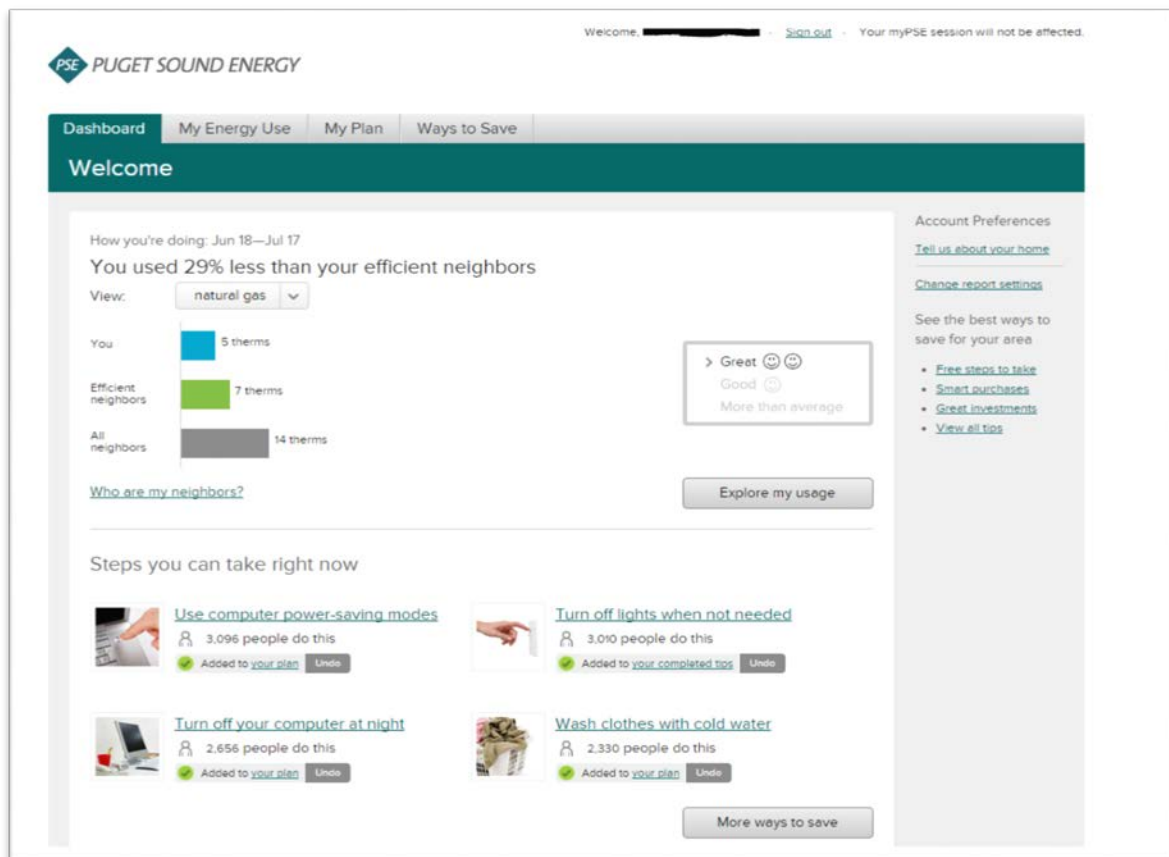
PSE PUGET SOUND ENERGY

Welcome, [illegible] · Sign out · Your myPSE session will not be affected.

Dashboard | My Energy Use | My Plan | Ways to Save

Welcome

How you're doing: Jun 18—Jul 17

You used 29% less than your efficient neighbors

View: natural gas

| | |
|---|---|
| You | 5 therms |
| Efficient neighbors | 7 therms |
| All neighbors | 14 therms |

> Great ☺☺
Good ☺
More than average

Who are my neighbors?

Explore my usage

Steps you can take right now

Use computer power-saving modes
3,096 people do this
Added to your plan Undo

Turn off lights when not needed
3,010 people do this
Added to your completed tips Undo

Turn off your computer at night
2,656 people do this
Added to your plan Undo

Wash clothes with cold water
2,330 people do this
Added to your plan Undo

More ways to save

Account Preferences

Tell us about your home

Change report settings

See the best ways to save for your area

• Free steps to take
• Smart purchases
• Great investments
• View all tips